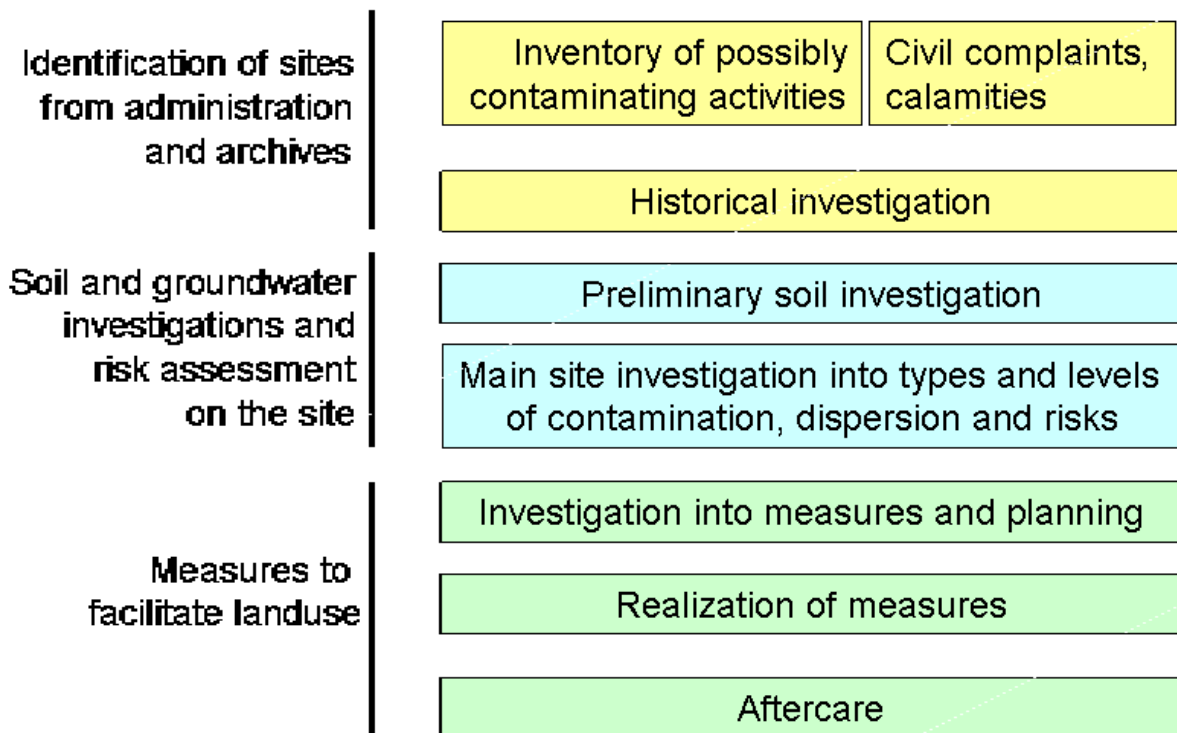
Identification of sites from administration and archives

Inventory of possibly contaminating activities

Civil complaints, calamities

Historical investigation

Soil and groundwater investigations and risk assessment on the site

Preliminary soil investigation

Main site investigation into types and levels of contamination, dispersion and risks

Measures to facilitate landuse

Investigation into measures and planning

Realization of measures

Aftercare